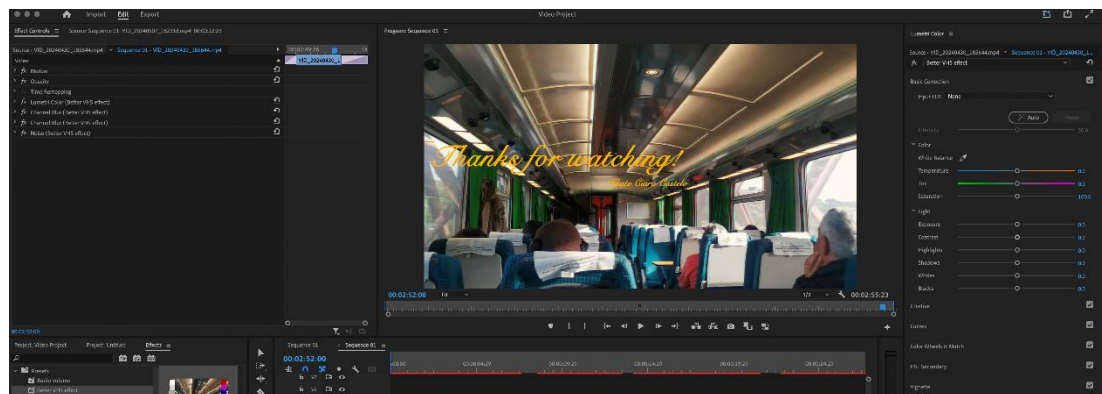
Import Edit Export

Video Project

Effect Controls ≡ Source: Sequence 01: VID_20240430_165544.mp4: 00:02:52:23

Source • VID_20240430_165544.mp4 > Sequence 01 • VID_20240430_165544.mp4

VID_20240430_1

Video

fx Motion

fx Opacity

Time Remapping

fx Lumetri Color (Better VHS effect)

fx Channel Blur (Better VHS effect)

fx Channel Blur (Better VHS effect)

fx Noise (Better VHS effect)

00:02:52:00

Program: Sequence 01 ≡

Thanks for watching!

Vlate Caru Castele

00:02:52:06 Fit 1/7 00:02:55:23

Lumetri Color ≡

Source • VID_20240430_165544.mp4 > Sequence 01 • VID_20240430_165544.mp4

fx Better VHS effect

Basic Correction

Input LUT None

Auto Reset

Intensity 50.0

Color

White Balance

Temperature 0.0

Tint 0.0

Saturation 100.0

Light

Exposure 0.0

Contrast 0.0

Highlights 0.0

Shadows 0.0

Whites 0.0

Blacks 0.0

Creative

Curves

Color Wheels & Match

HSL Secondary

Vignette

Project: Video Project Project: Lettrez Effects ≡

Presets

Audio volume

Better VHS effect

Sequence 01 Sequence 01 ≡

00:02:52:00

00:00 00:00:04:29 00:00:09:29 00:00:14:29 00:00:19:29 00:00:24:29